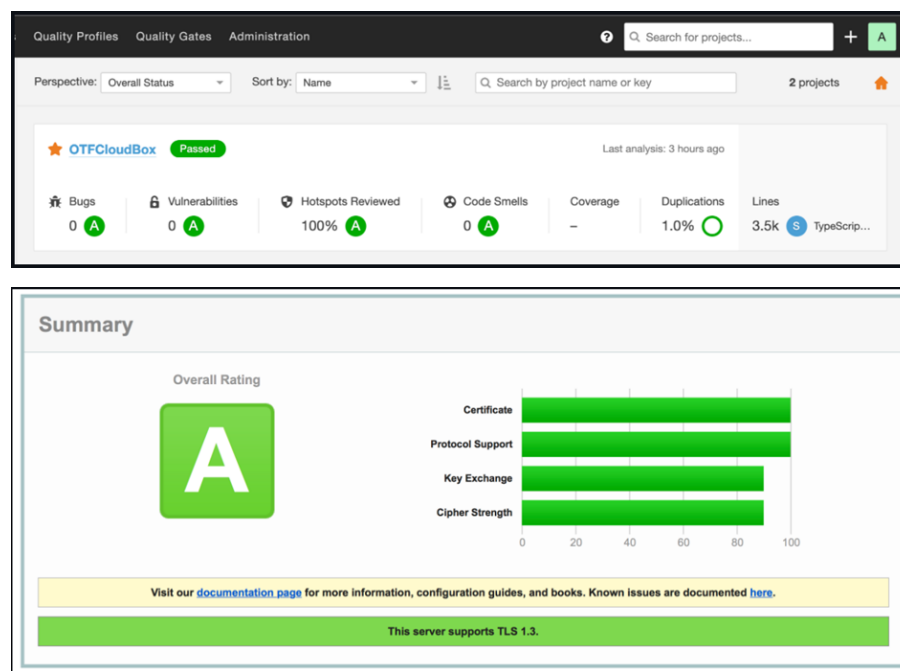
Quality Profiles Quality Gates Administration

Search for projects...

A

Perspective: Overall Status

Sort by: Name

Search by project name or key

2 projects

OTFCloudBox Passed

Last analysis: 3 hours ago

Bugs
0 A

Vulnerabilities
0 A

Hotspots Reviewed
100% A

Code Smells
0 A

Coverage
–

Duplications
1.0%

Lines
3.5k S TypeScrip...

Summary

Overall Rating

A

Certificate
Protocol Support
Key Exchange
Cipher Strength

0 20 40 60 80 100

Visit our documentation page for more information, configuration guides, and books. Known issues are documented here.

This server supports TLS 1.3.